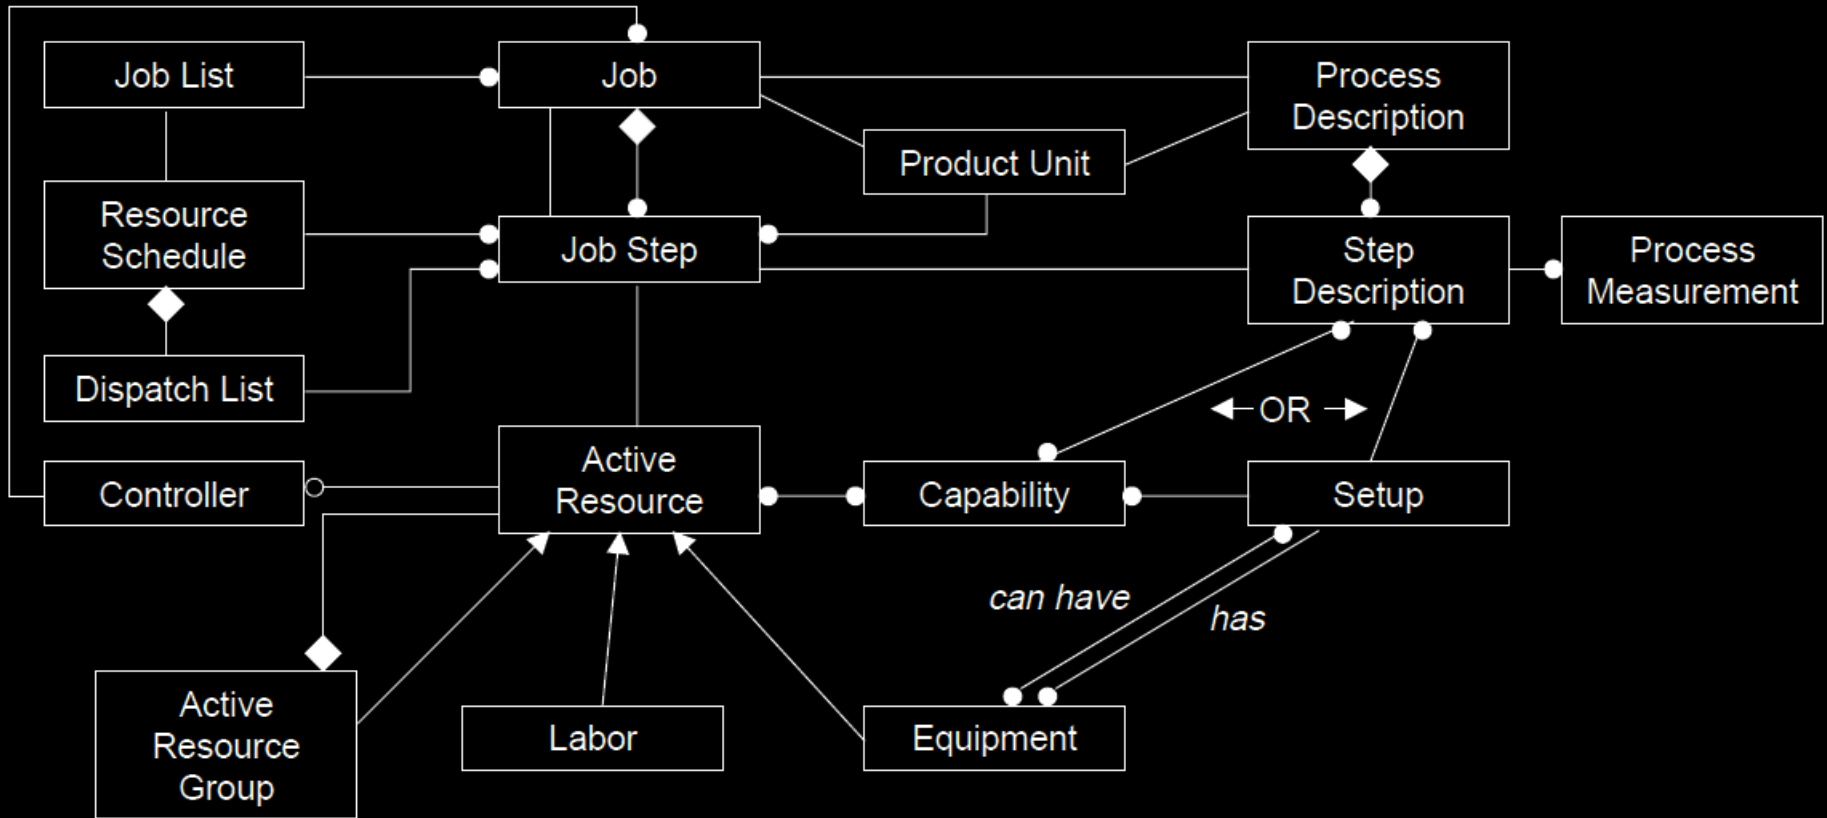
Job List

Job

Process Description

Product Unit

Resource Schedule

Job Step

Step Description

Process Measurement

Dispatch List

OR

Active Resource

Controller

Capability

Setup

can have

has

Active Resource Group

Labor

Equipment